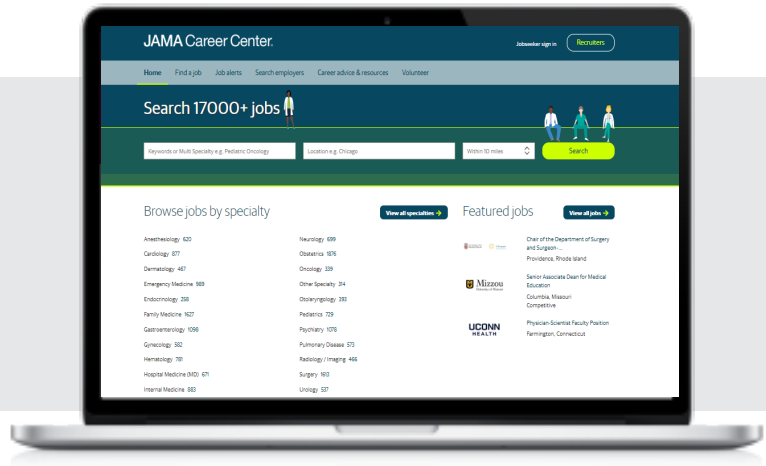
JAMA Career Center.

Jobseeker sign in

Recruiters

Home Find a job Job alerts Search employers Career advice & resources Volunteer

Search 17000+ jobs

Keywords or Multi Specialty e.g. Pediatric Oncology

Location e.g. Chicago

Within 10 miles

Search

Browse jobs by specialty

View all specialties →

Anesthesiology 620
Cardiology 877
Dermatology 467
Emergency Medicine 989
Endocrinology 258
Family Medicine 1627
Gastroenterology 1098
Gynecology 582
Hematology 781
Hospital Medicine (MD) 671
Internal Medicine 883

Neurology 699
Obstetrics 1876
Oncology 339
Other Specialty 314
Otolaryngology 393
Pediatrics 729
Psychiatry 1078
Pulmonary Disease 573
Radiology / Imaging 466
Surgery 1613
Urology 537

Featured jobs

View all jobs →

Chair of the Department of Surgery and Surgeon-...
Providence, Rhode Island

Mizzou
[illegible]

Senior Associate Dean for Medical Education
Columbia, Missouri
Competitive

UCONN HEALTH

Physician-Scientist Faculty Position
Farmington, Connecticut